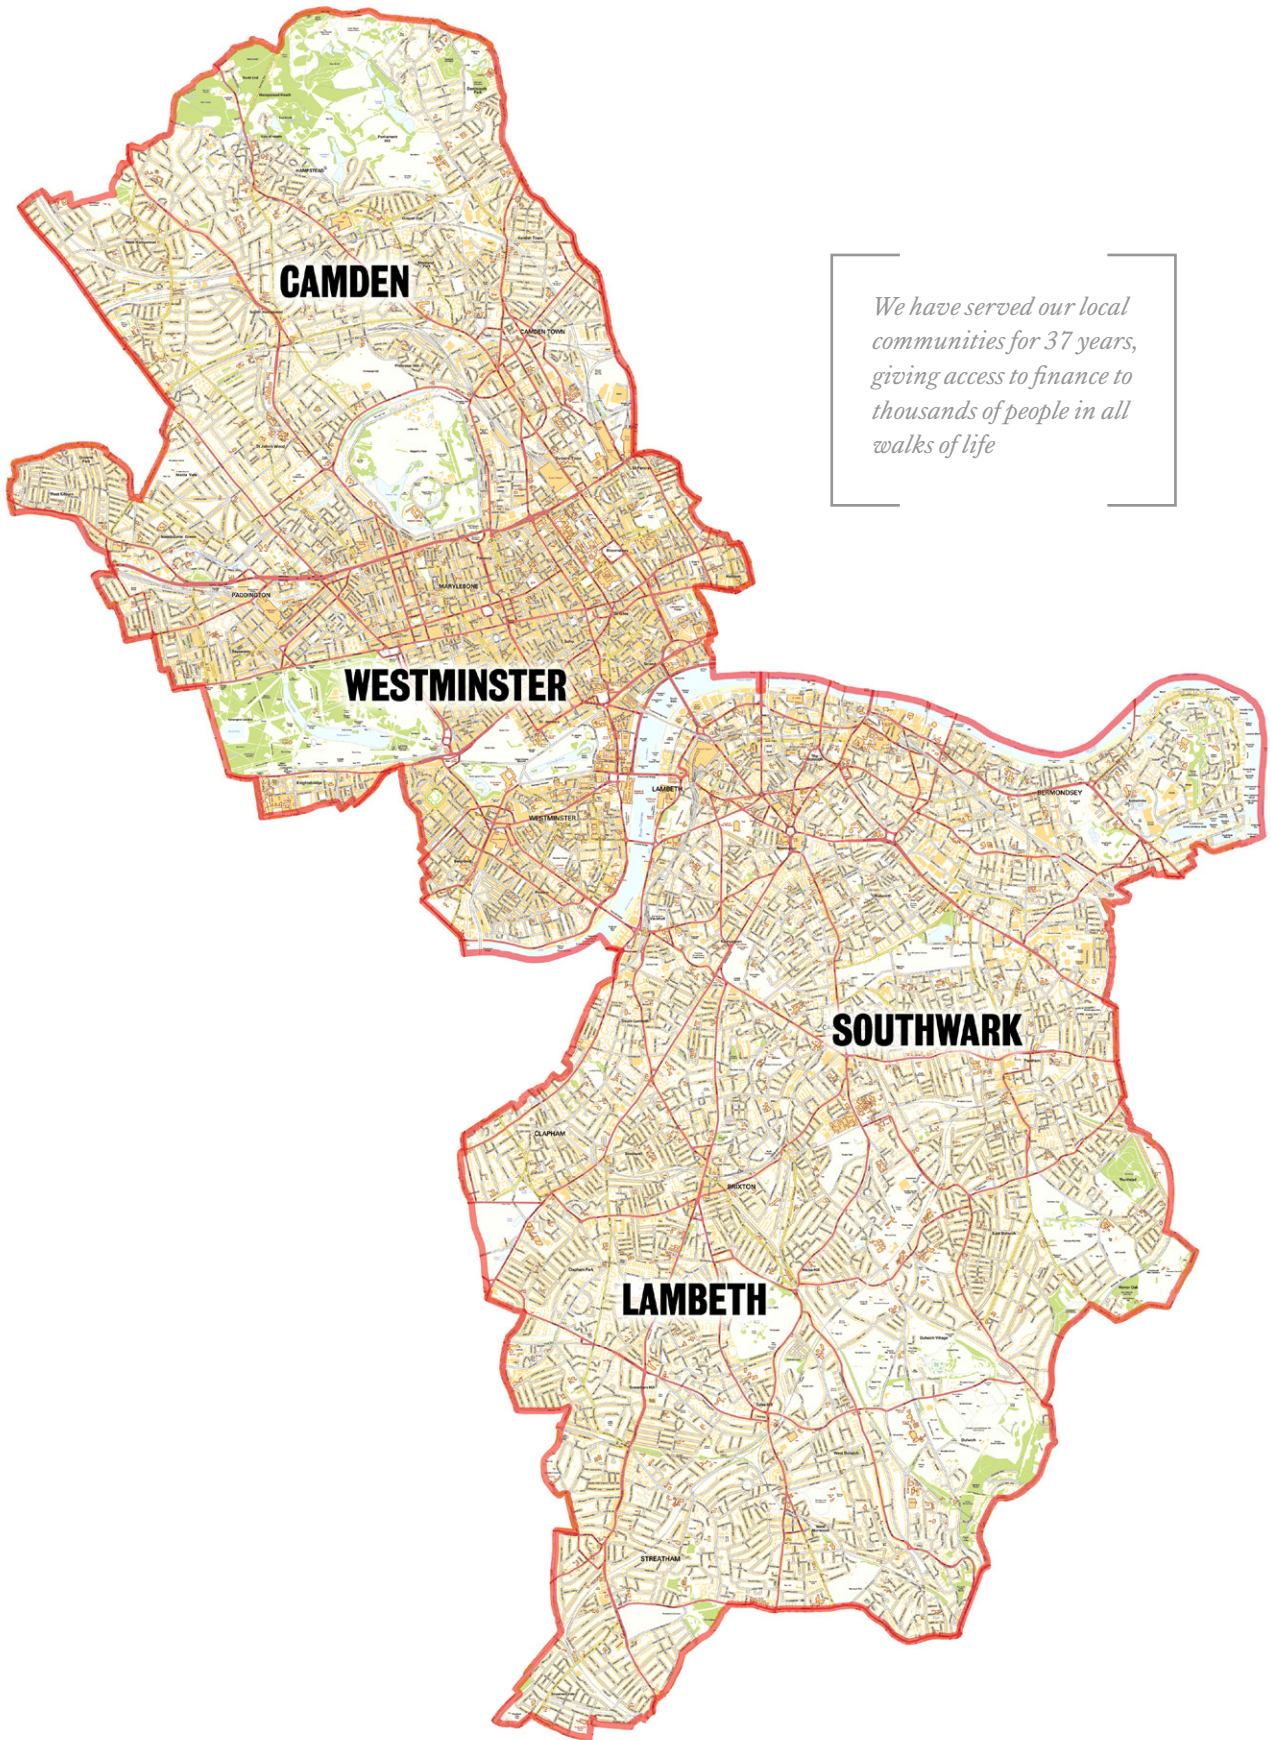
CAMDEN

CAMDEN TOWN

HAMPSTEAD

PADDINGTON

MARYLEBONE

WESTMINSTER

WESTMINSTER

LAMBETH

BERMONDSEY

SOUTHWARK

CLAPHAM

BRIXTON

LAMBETH

STREATHAM

We have served our local communities for 37 years, giving access to finance to thousands of people in all walks of life